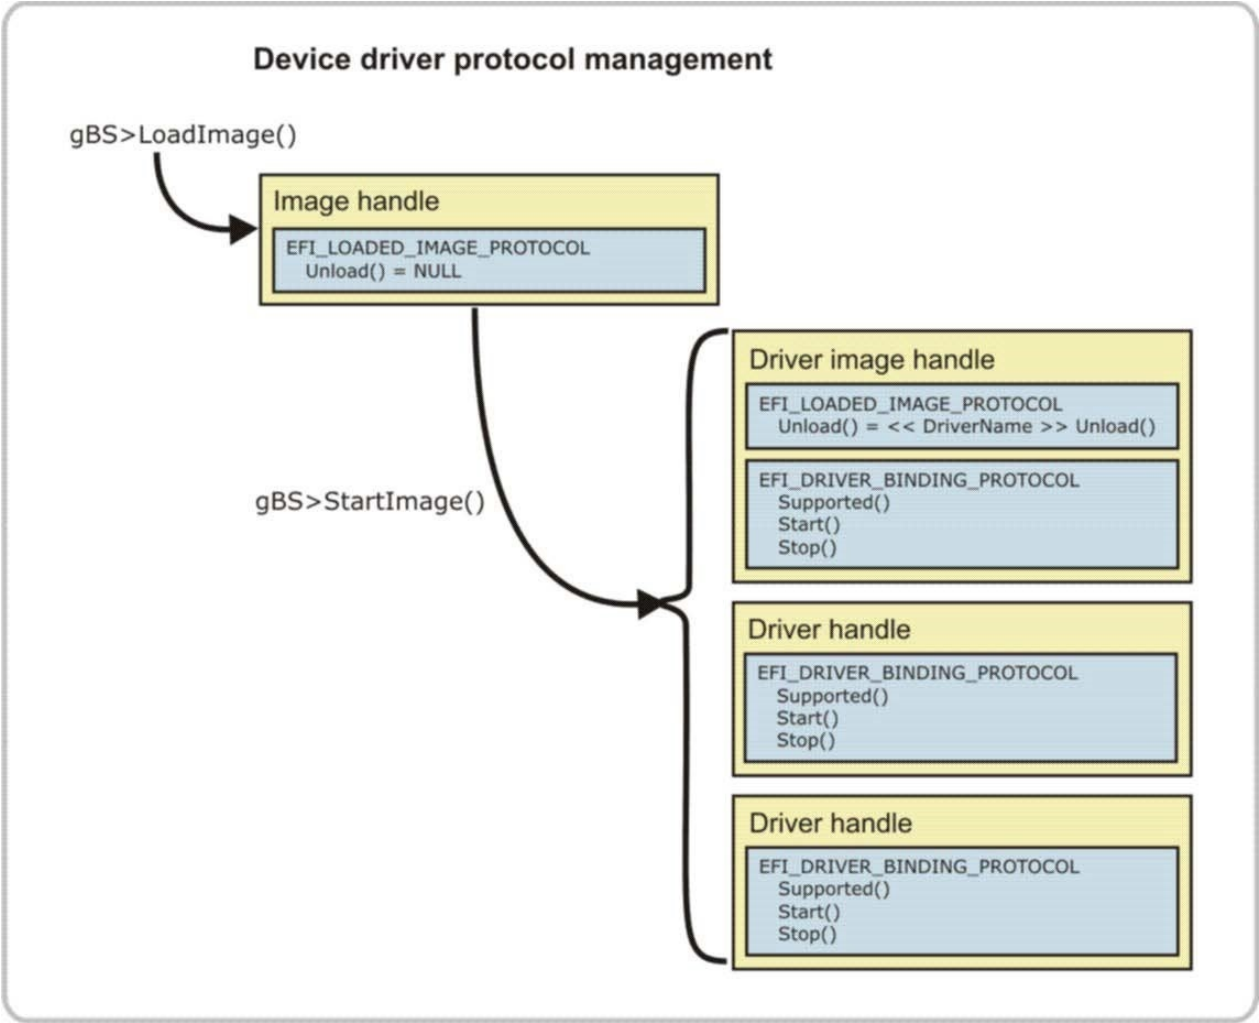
Device driver protocol management

gBS>LoadImage()

Image handle

EFI_LOADED_IMAGE_PROTOCOL
Unload() = NULL

gBS>StartImage()

Driver image handle

EFI_LOADED_IMAGE_PROTOCOL
Unload() = << DriverName >> Unload()

EFI_DRIVER_BINDING_PROTOCOL
Supported()
Start()
Stop()

Driver handle

EFI_DRIVER_BINDING_PROTOCOL
Supported()
Start()
Stop()

Driver handle

EFI_DRIVER_BINDING_PROTOCOL
Supported()
Start()
Stop()